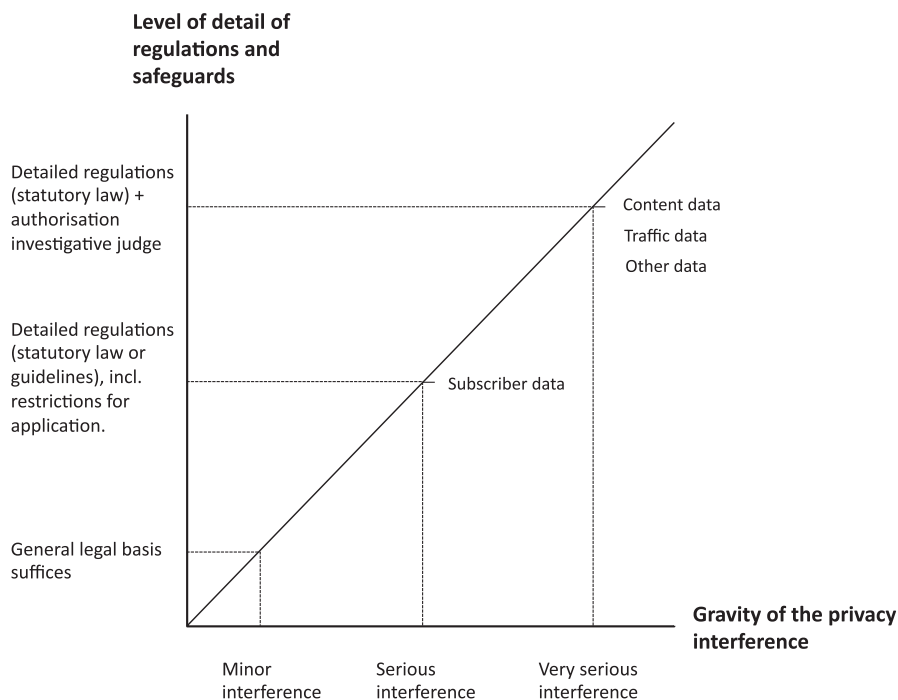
Level of detail of regulations and safeguards

Detailed regulations (statutory law) + authorisation investigative judge

Content data
Traffic data
Other data

Detailed regulations (statutory law or guidelines), incl. restrictions for application.

Subscriber data

General legal basis suffices

Gravity of the privacy interference

Minor interference

Serious interference

Very serious interference